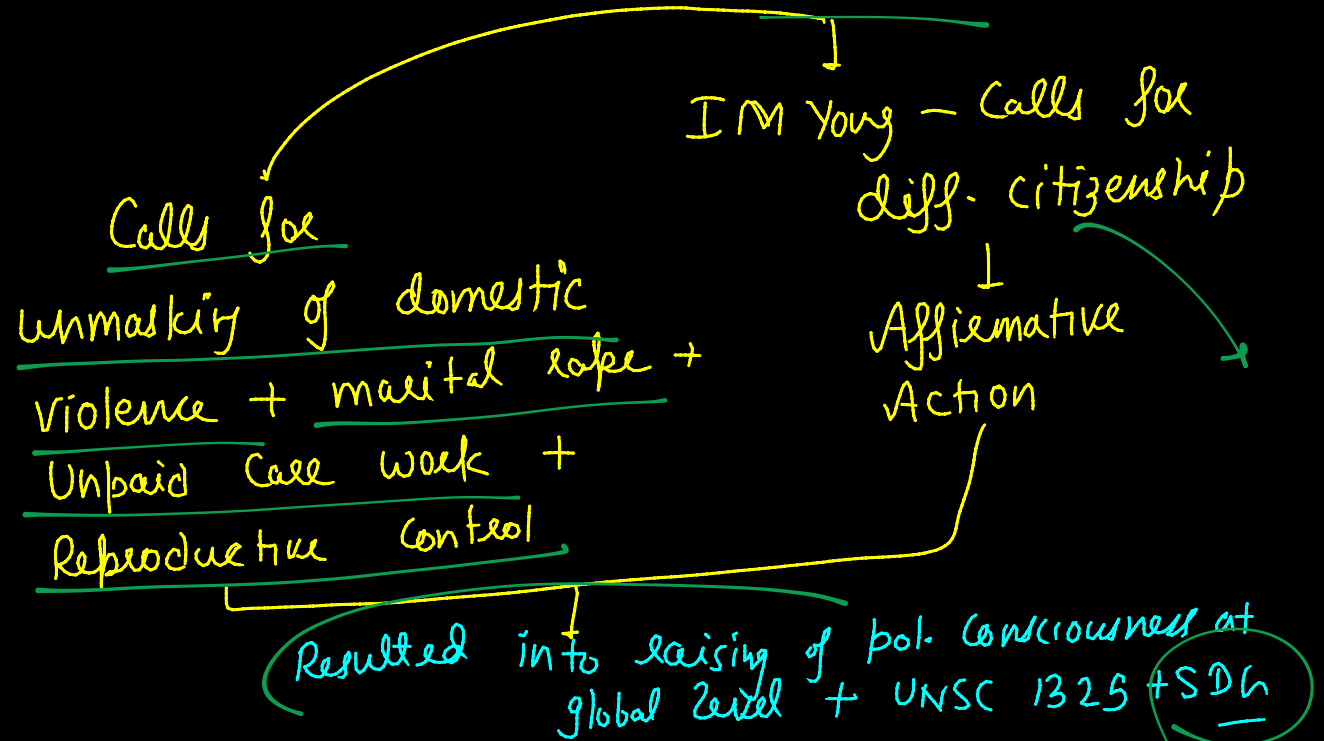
IM Young – Calls for diff. citizenship

Affirmative Action

Calls for unmasking of domestic violence + marital rape + Unpaid care work + Reproductive control

Resulted into raising of pol. consciousness at global level + UNSC 1325 + SDG